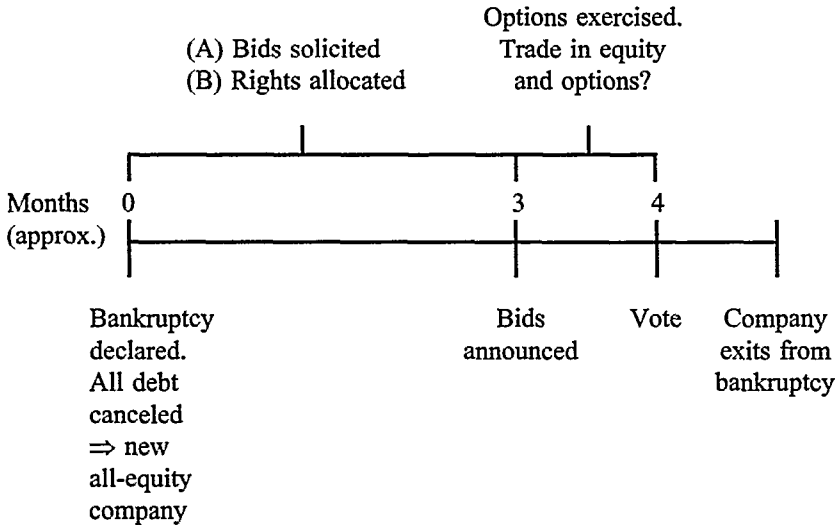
(A) Bids solicited
(B) Rights allocated

Options exercised. Trade in equity and options?

Months (approx.)

0

3

4

Bankruptcy declared. All debt canceled $\Rightarrow$ new all-equity company

Bids announced

Vote

Company exits from bankruptcy